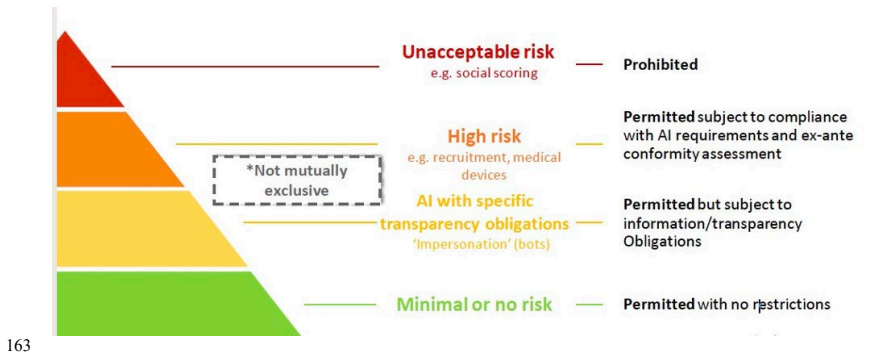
Unacceptable risk
e.g. social scoring

Prohibited

High risk
e.g. recruitment, medical devices

*Not mutually exclusive

Permitted subject to compliance with AI requirements and ex-ante conformity assessment

AI with specific transparency obligations
'Impersonation' (bots)

Permitted but subject to information/transparency Obligations

Minimal or no risk

Permitted with no restrictions

163